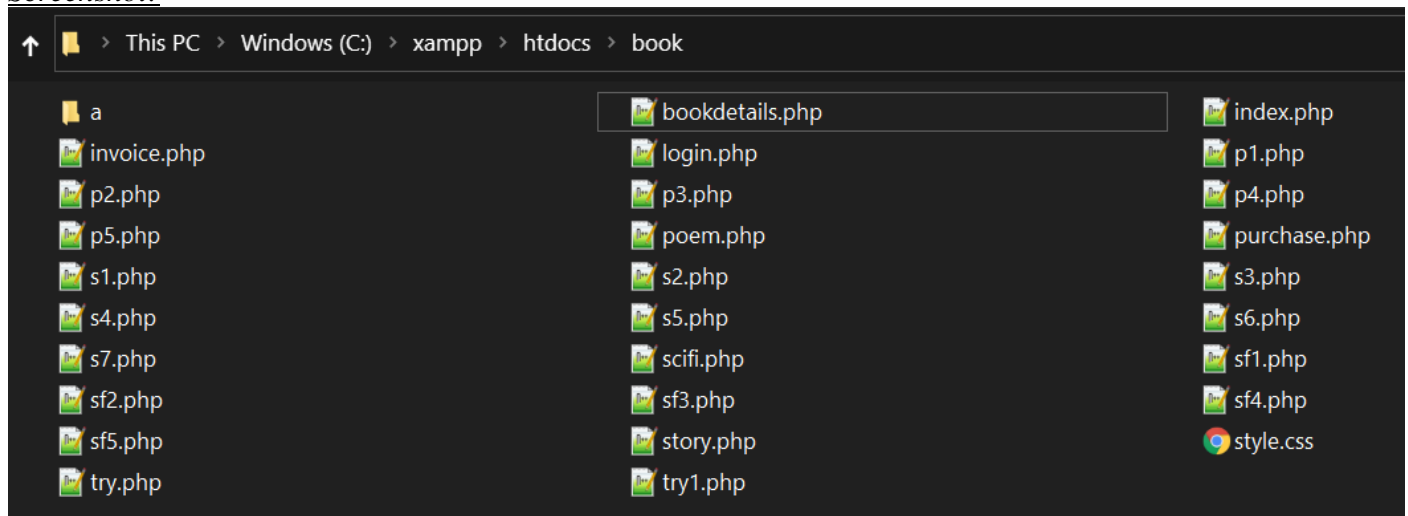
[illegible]

This PC > Windows (C:) > xampp > htdocs > book

a
invoice.php
p2.php
p5.php
s1.php
s4.php
s7.php
sf2.php
sf5.php
try.php

bookdetails.php
login.php
p3.php
poem.php
s2.php
s5.php
scifi.php
sf3.php
story.php
try1.php

index.php
p1.php
p4.php
purchase.php
s3.php
s6.php
sf1.php
sf4.php
style.css